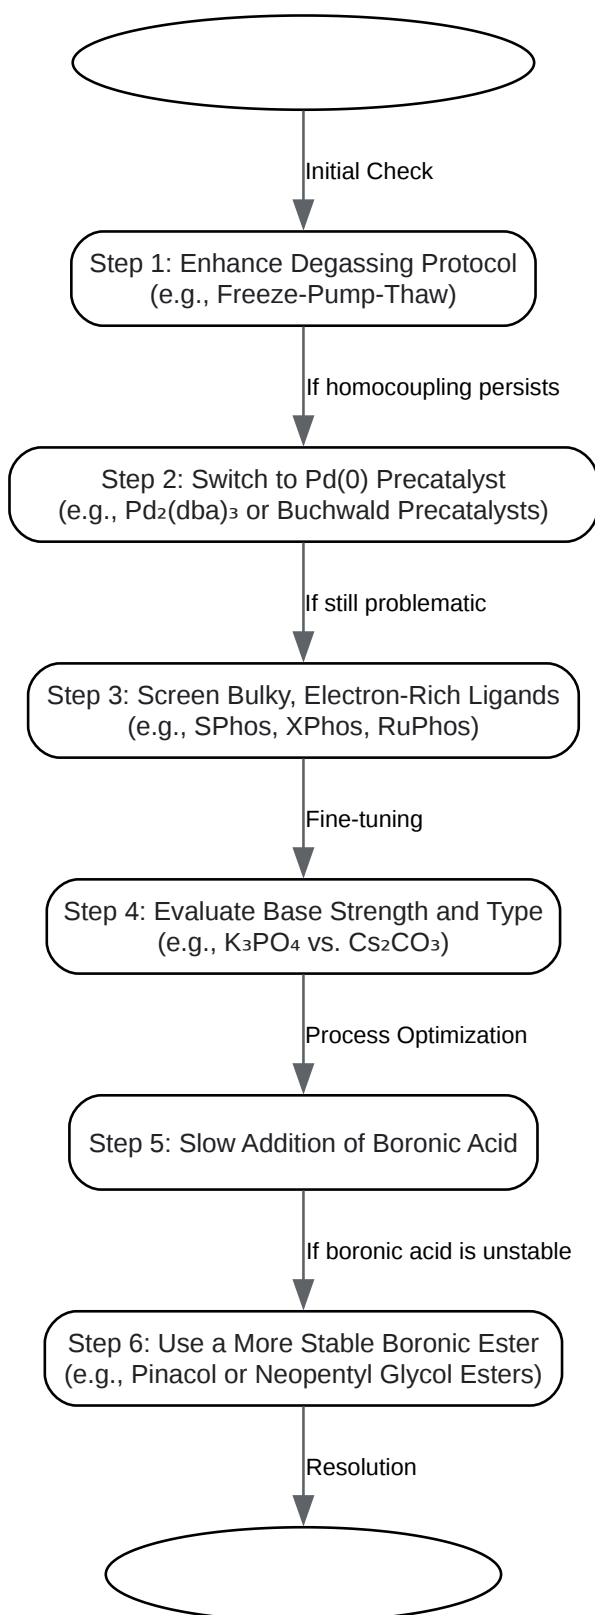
Initial Check

Step 1: Enhance Degassing Protocol (e.g., Freeze-Pump-Thaw)

If homocoupling persists

Step 2: Switch to Pd(0) Precatalyst (e.g., $Pd_2(dba)_3$ or Buchwald Precatalysts)

If still problematic

Step 3: Screen Bulky, Electron-Rich Ligands (e.g., SPhos, XPhos, RuPhos)

Fine-tuning

Step 4: Evaluate Base Strength and Type (e.g., $K_3PO_4$ vs. $Cs_2CO_3$)

Process Optimization

Step 5: Slow Addition of Boronic Acid

If boronic acid is unstable

Step 6: Use a More Stable Boronic Ester (e.g., Pinacol or Neopentyl Glycol Esters)

Resolution